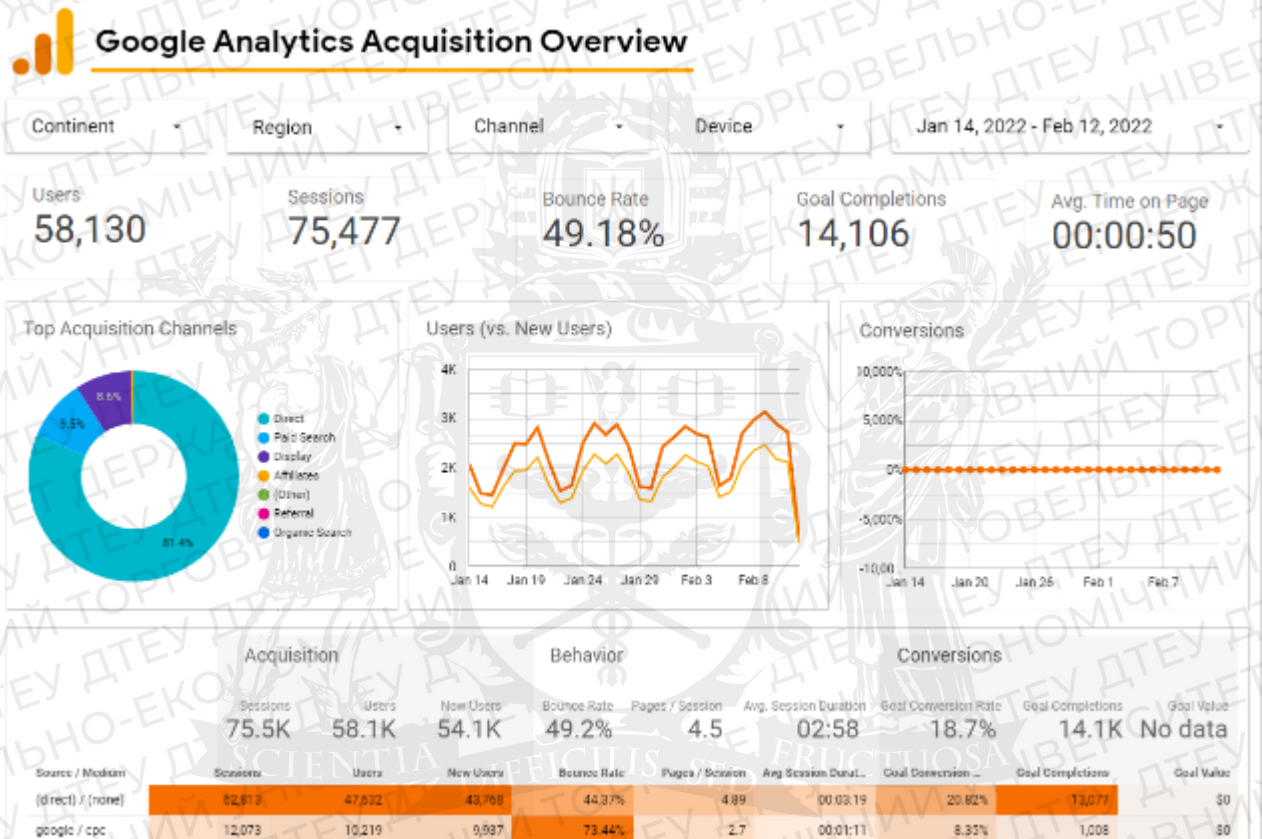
Google Analytics Acquisition Overview

Continent
Region
Channel
Device
Jan 14, 2022 - Feb 12, 2022

Users
58,130

Sessions
75,477

Bounce Rate
49.18%

Goal Completions
14,106

Avg. Time on Page
00:00:50

Top Acquisition Channels

8.6%
9.5%
81.4%

Direct
Paid Search
Display
Affiliates
(Other)
Referral
Organic Search

Users (vs. New Users)

4K
3K
2K
1K
0
Jan 14
Jan 19
Jan 24
Jan 29
Feb 3
Feb 8

Conversions

10,000%
5,000%
0%
-5,000%
-10,00
Jan 14
Jan 20
Jan 26
Feb 1
Feb 7

Acquisition
Behavior
Conversions

Sessions
75.5K
Users
58.1K
New Users
54.1K
Bounce Rate
49.2%
Pages / Session
4.5
Avg. Session Duration
02:58
Goal Conversion Rate
18.7%
Goal Completions
14.1K
Goal Value
No data

| Source / Medium | Sessions | Users | New Users | Bounce Rate | Pages / Session | Avg Session Durat... | Goal Conversion ... | Goal Completions | Goal Value |
|---|---|---|---|---|---|---|---|---|---|
| (direct) / (none) | 62,813 | 47,632 | 43,768 | 44.37% | 4.89 | 00:03:19 | 20.82% | 13,077 | $0 |
| google / cpc | 12,073 | 10,219 | 9,987 | 73.44% | 2.7 | 00:01:11 | 8.35% | 1,008 | $0 |

SCIENTIA ... FRUCTUOSA
ДТЕУ ДЕРЖАВНИЙ ТОРГОВЕЛЬНО-ЕКОНОМІЧНИЙ УНІВЕРСИТЕТ